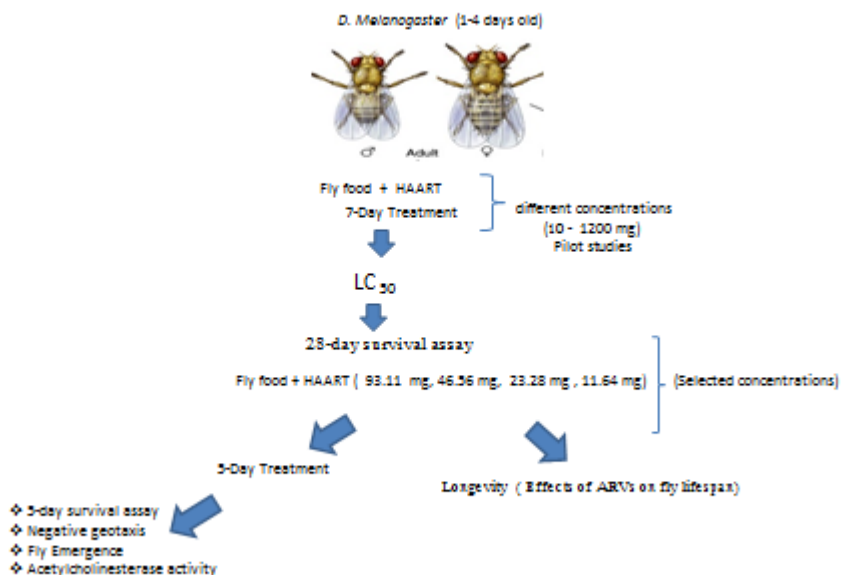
D. Melanogaster (1-4 days old)

♂ Adult ♀

Fly food + HAART
7-Day Treatment

different concentrations (10 - 1200 mg) Pilot studies

LC $_{50}$

28-day survival assay

Fly food + HAART ( 93.11 mg, 46.56 mg, 23.28 mg , 11.64 mg)

(Selected concentrations)

5-Day Treatment

Longevity ( Effects of ARVs on fly lifespan)

❖ 5-day survival assay
❖ Negative geotaxis
❖ Fly Emergence
❖ Acetylcholinesterase activity